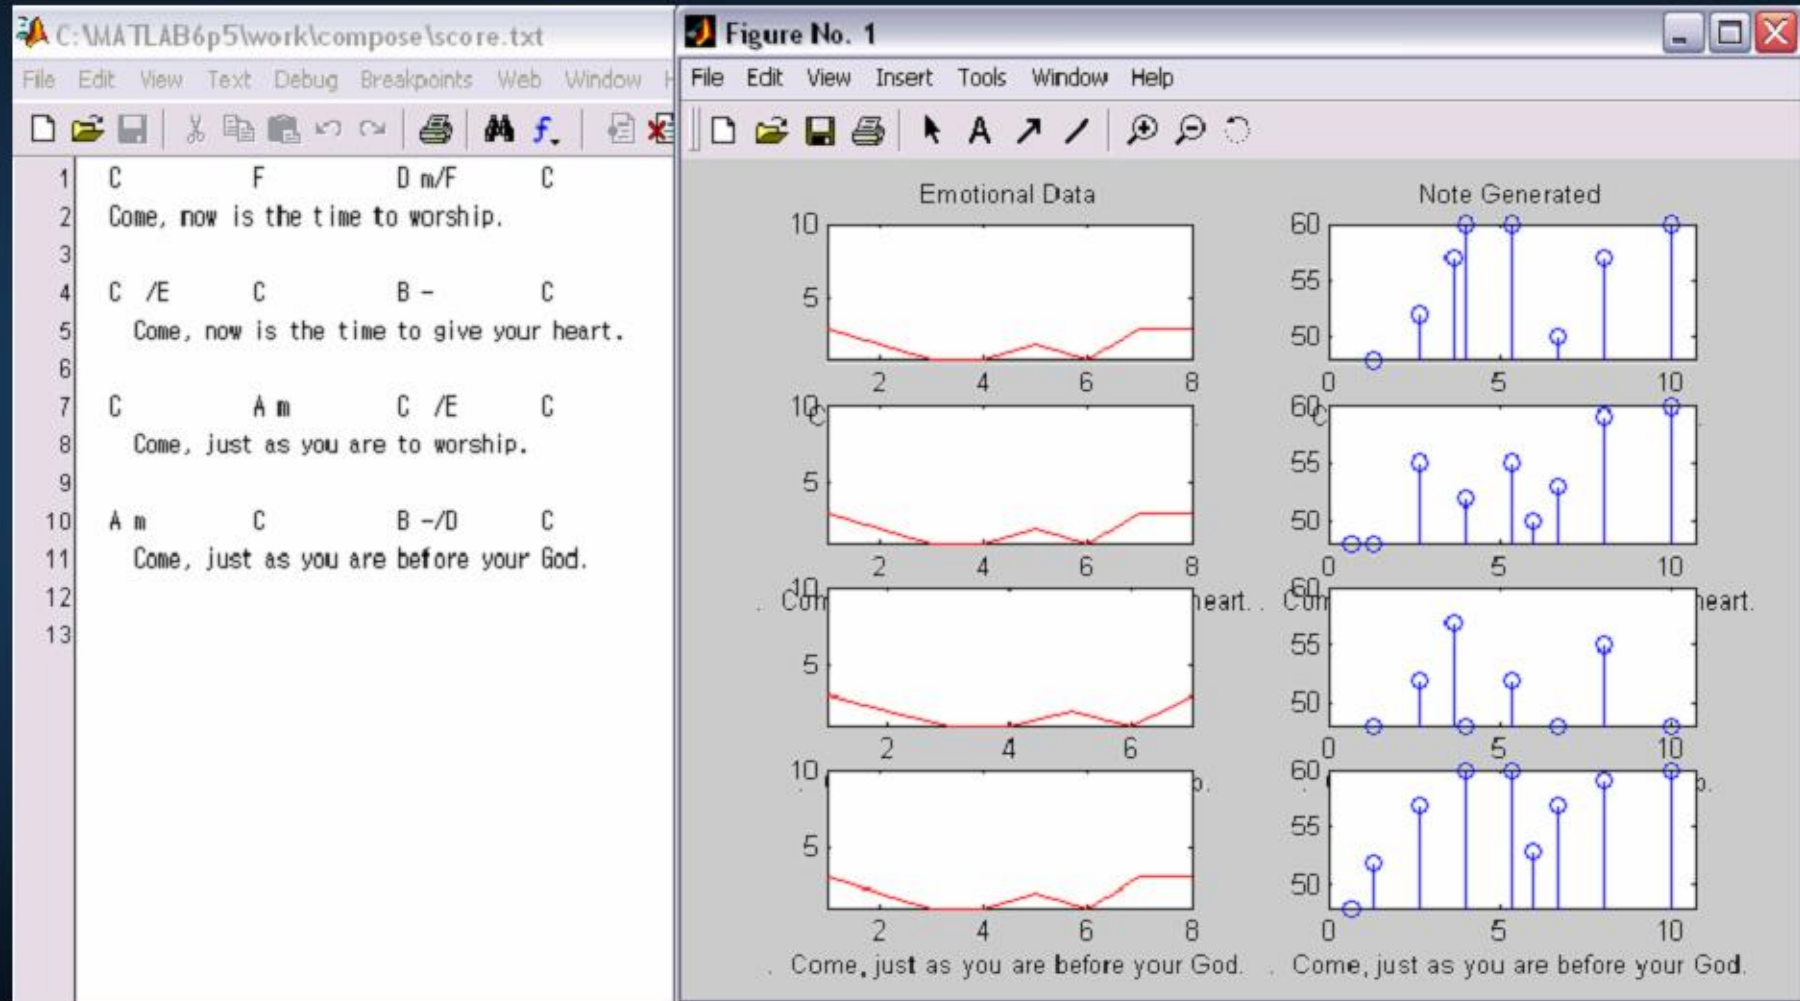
C:\MATLAB6p5\work\compose\score.txt

File Edit View Text Debug Breakpoints Web Window H

1 C F D m/F C
2 Come, now is the time to worship.
3
4 C /E C B - C
5 Come, now is the time to give your heart.
6
7 C A m C /E C
8 Come, just as you are to worship.
9
10 A m C B -/D C
11 Come, just as you are before your God.
12
13

Figure No. 1

File Edit View Insert Tools Window Help

Emotional Data

Note Generated

10 5 2 4 6 8

60 55 50 0 5 10

10 5 2 4 6 8

60 55 50 0 5 10

Com heart.

Com heart.

5 2 4 6

55 50 0 5 10

10 5 2 4 6 8

60 55 50 0 5 10

Come, just as you are before your God.

Come, just as you are before your God.